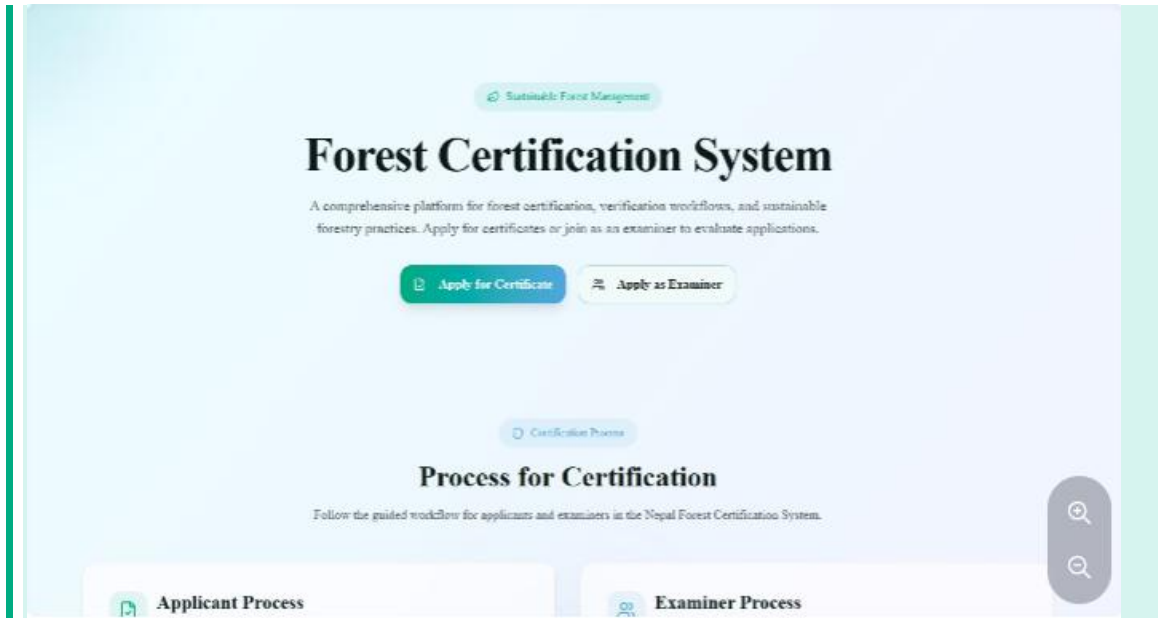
Sustainable Forest Management

Forest Certification System

A comprehensive platform for forest certification, verification workflows, and sustainable forestry practices. Apply for certificates or join as an examiner to evaluate applications.

Apply for Certificate

Apply as Examiner

Certification Process

Process for Certification

Follow the guided workflow for applicants and examiners in the Nepal Forest Certification System.

Applicant Process

Examiner Process